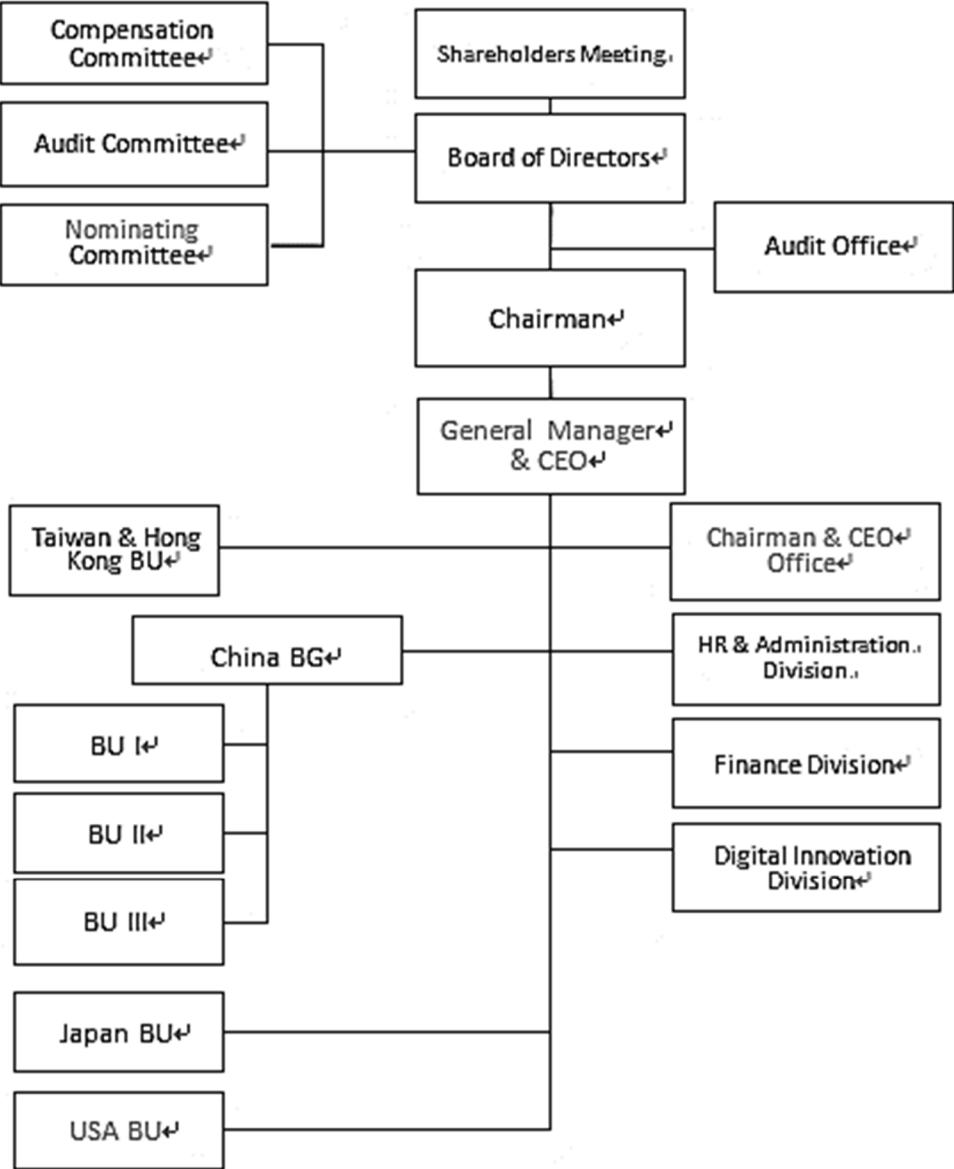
Compensation Committee

Audit Committee

Nominating Committee

Shareholders Meeting

Board of Directors

Audit Office

Chairman

General Manager & CEO

Taiwan & Hong Kong BU

Chairman & CEO Office

China BG

HR & Administration Division

BU I

BU II

BU III

Finance Division

Digital Innovation Division

Japan BU

USA BU